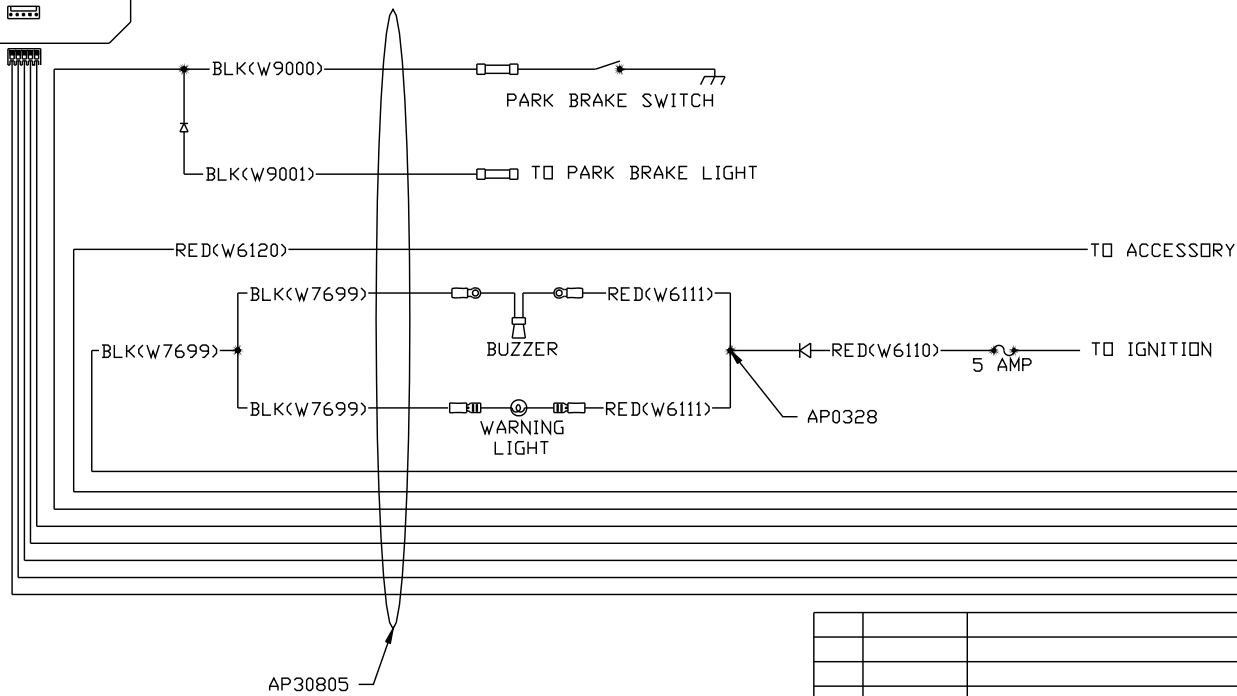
BLK(W9000)
PARK BRAKE SWITCH
BLK(W9001)
TO PARK BRAKE LIGHT
RED(W6120)
TO ACCESSORY
BLK(W7699)
RED(W6111)
BLK(W7699)
BUZZER
RED(W6110)
5 AMP
TO IGNITION
BLK(W7699)
RED(W6111)
AP0328
WARNING LIGHT
AP30805